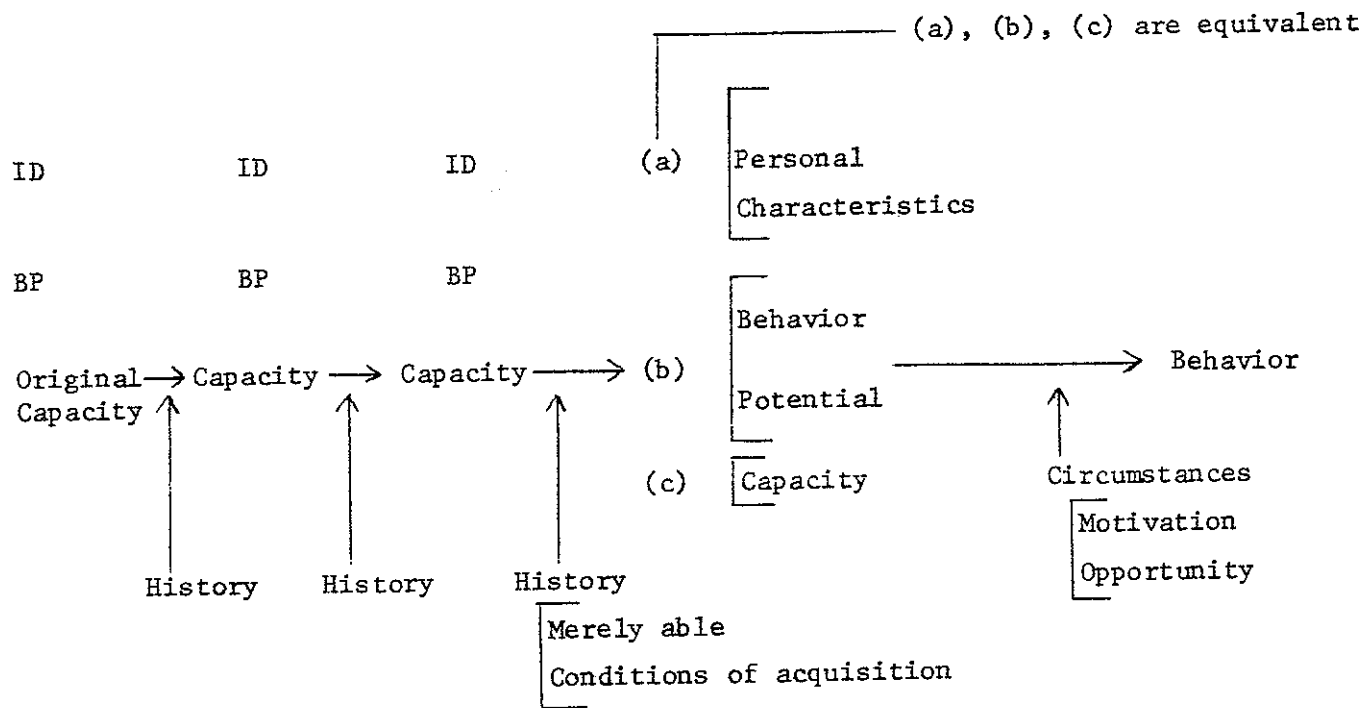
(a), (b), (c) are equivalent

ID ID ID (a) Personal Characteristics

BP BP BP

Behavior Potential

Original Capacity → Capacity → Capacity → (b) → Behavior

(c) Capacity

History History History

Merely able
Conditions of acquisition

Circumstances
Motivation
Opportunity